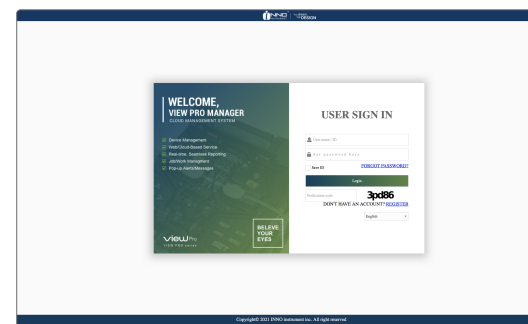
INNO | DESIGN

WELCOME,
VIEW PRO MANAGER
CLOUD MANAGEMENT SYSTEM

Device Management
Web/Cloud-Based Service
Real-time, Seamless Reporting
Job/Work Management
Pop-up Alerts/Messages

BELEVE
YOUR
EYES

VIEW Pro
VIEW PRO series

USER SIGN IN

User name / ID
Enter password here
Save ID
FORGOT PASSWORD?
Login
Verification code
3pd86
DON'T HAVE AN ACCOUNT? REGISTER
English

Copyright© 2021 INNO instrument inc. All right reserved